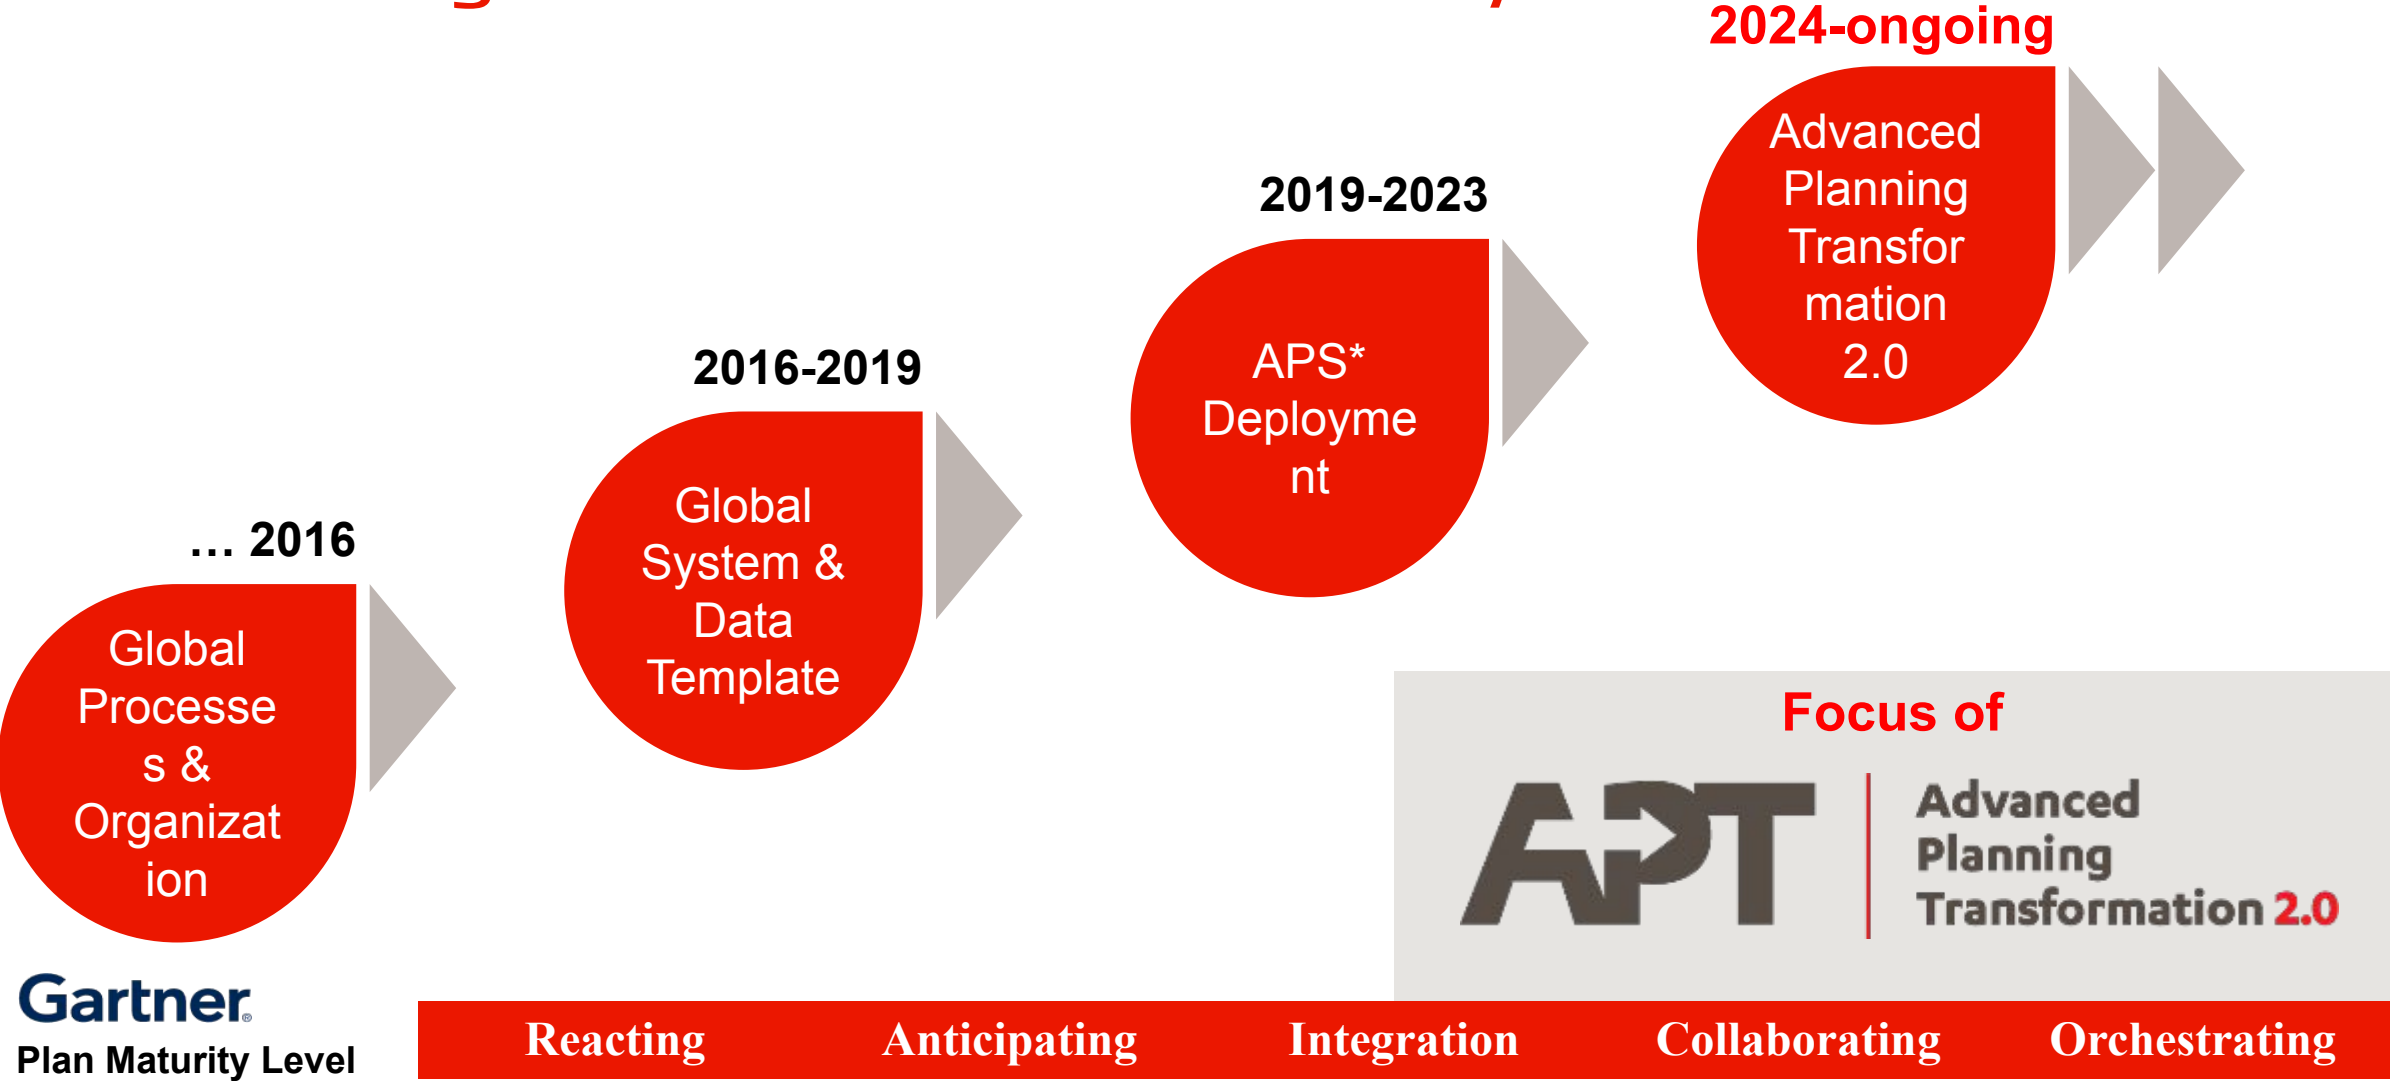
2024-ongoing

Advanced Planning Transformation 2.0

2019-2023

APS* Deployment

2016-2019

Global System & Data Template

… 2016

Global Processes & Organization

Focus of

APT Advanced Planning Transformation 2.0

Gartner

Plan Maturity Level

| Reacting | Anticipating | Integration | Collaborating | Orchestrating |
|---|---|---|---|---|